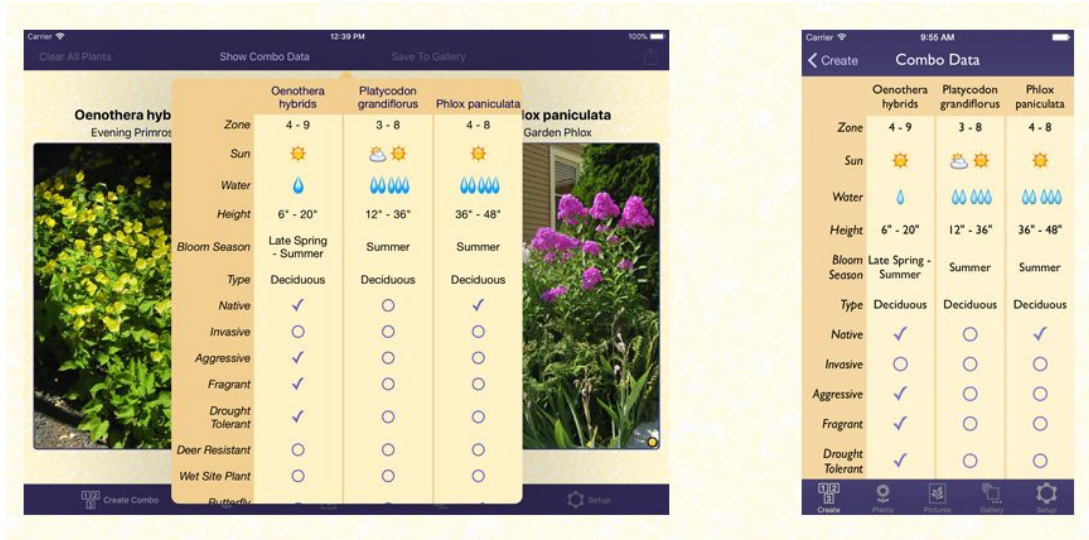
Carrier
12:39 PM
100%

Clear All Plants
Show Combo Data
Save To Gallery

Oenothera hyb
Evening Primros

lox paniculata
Garden Phlox

| | Oenothera hybrids | Platycodon grandiflorus | Phlox paniculata |
|---|---|---|---|
| Zone | 4 - 9 | 3 - 8 | 4 - 8 |
| Sun | | | |
| Water | | | |
| Height | 6" - 20" | 12" - 36" | 36" - 48" |
| Bloom Season | Late Spring - Summer | Summer | Summer |
| Type | Deciduous | Deciduous | Deciduous |
| Native | ✓ | ○ | ✓ |
| Invasive | ○ | ○ | ○ |
| Aggressive | ✓ | ○ | ○ |
| Fragrant | ✓ | ○ | ○ |
| Drought Tolerant | ✓ | ○ | ○ |
| Deer Resistant | ○ | ○ | ○ |
| Wet Site Plant | ○ | ○ | ○ |
| Butterfly | | | |

Create Combo
Setup

Carrier
9:55 AM

Create
Combo Data

| | Oenothera hybrids | Platycodon grandiflorus | Phlox paniculata |
|---|---|---|---|
| Zone | 4 - 9 | 3 - 8 | 4 - 8 |
| Sun | | | |
| Water | | | |
| Height | 6" - 20" | 12" - 36" | 36" - 48" |
| Bloom Season | Late Spring - Summer | Summer | Summer |
| Type | Deciduous | Deciduous | Deciduous |
| Native | ✓ | ○ | ✓ |
| Invasive | ○ | ○ | ○ |
| Aggressive | ✓ | ○ | ○ |
| Fragrant | ✓ | ○ | ○ |
| Drought Tolerant | ✓ | ○ | ○ |

Create
Plants
Pictures
Gallery
Setup